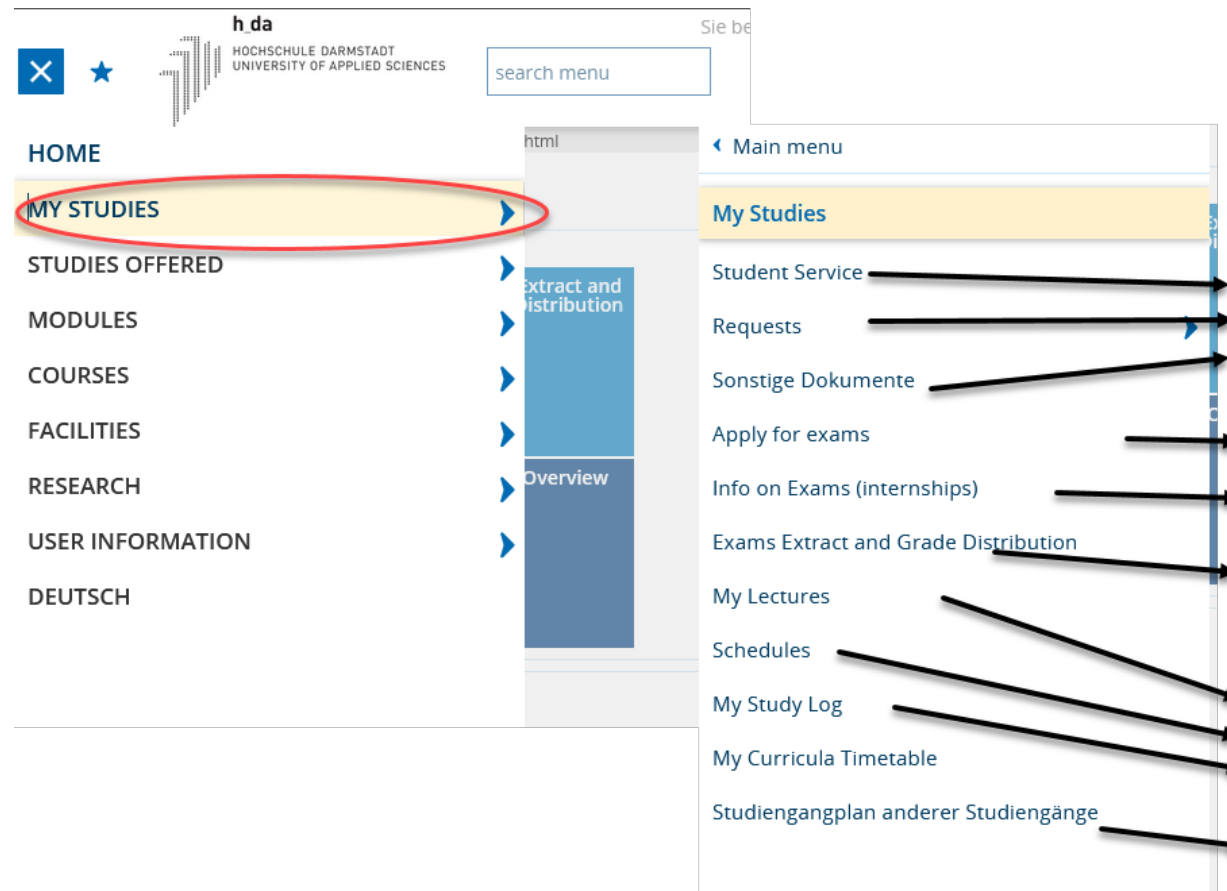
h_da
HOCHSCHULE DARMSTADT
UNIVERSITY OF APPLIED SCIENCES

Sie be

search menu

HOME
MY STUDIES
STUDIES OFFERED
MODULES
COURSES
FACILITIES
RESEARCH
USER INFORMATION
DEUTSCH

html

Extract and Distribution

Overview

Main menu

My Studies

Student Service
Requests
Sonstige Dokumente
Apply for exams
Info on Exams (internships)
Exams Extract and Grade Distribution
My Lectures
Schedules
My Study Log
My Curricula Timetable
Studiengangplan anderer Studiengänge